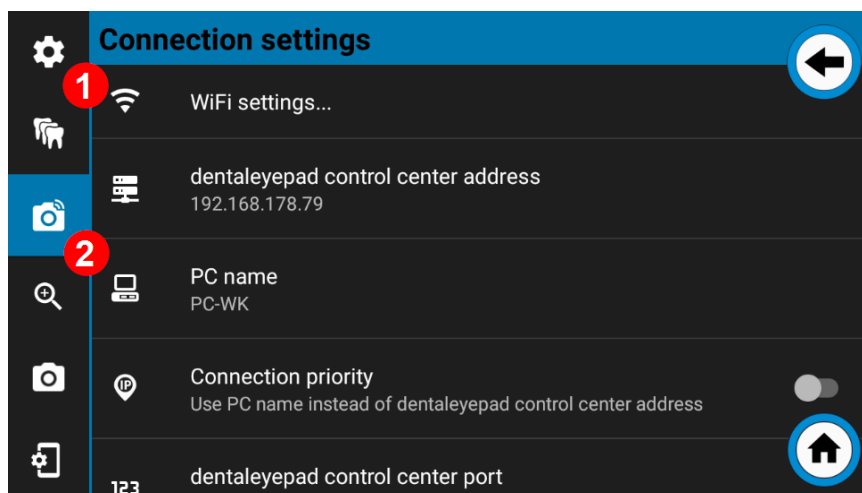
Connection settings

1

WiFi settings...

dentaleyepad control center address
192.168.178.79

2

PC name
PC-WK

Connection priority
Use PC name instead of dentaleyepad control center address

dentaleyepad control center port

123